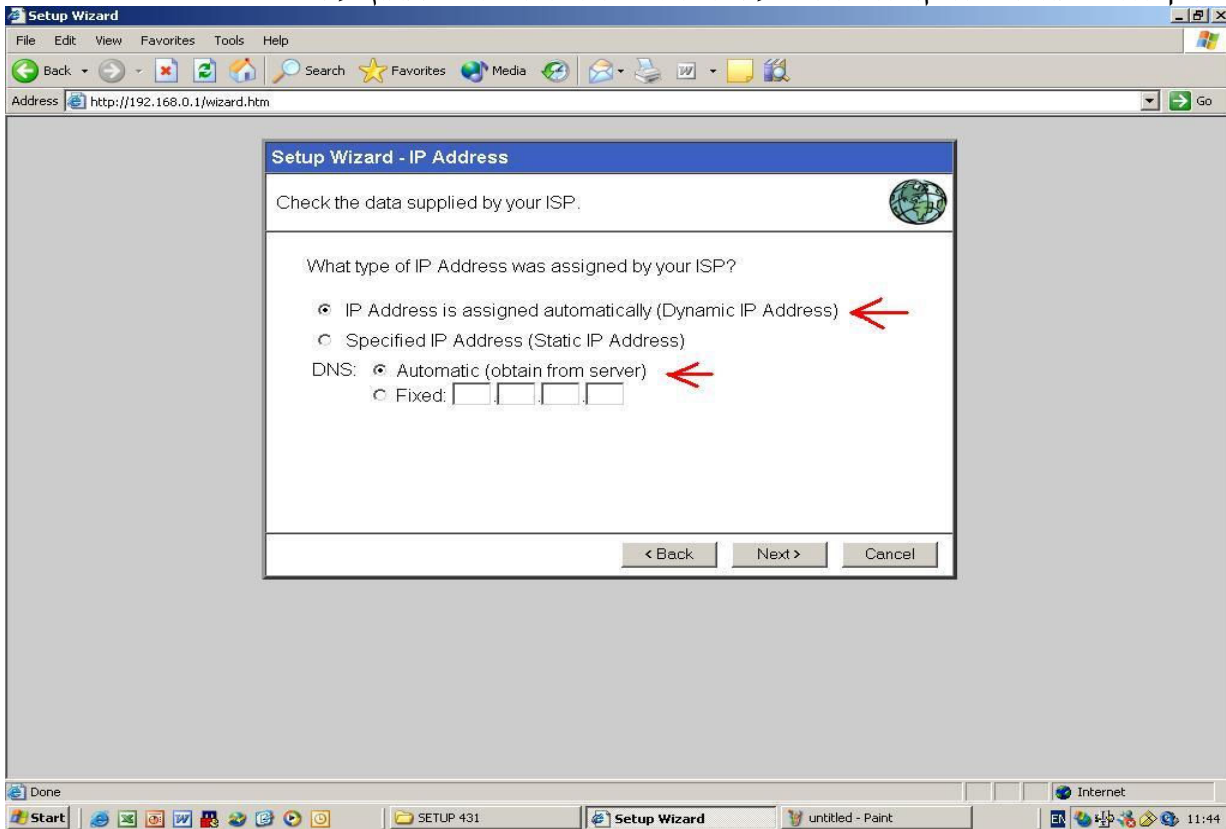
Setup Wizard

File Edit View Favorites Tools Help

Back Search Favorites Media

Address http://192.168.0.1/wizard.htm

Go

Setup Wizard - IP Address

Check the data supplied by your ISP.

What type of IP Address was assigned by your ISP?

IP Address is assigned automatically (Dynamic IP Address)

Specified IP Address (Static IP Address)

DNS: Automatic (obtain from server)

Fixed: . . .

<Back Next> Cancel

Done

Internet

Start SETUP 431 Setup Wizard untitled - Paint

EN 11:44